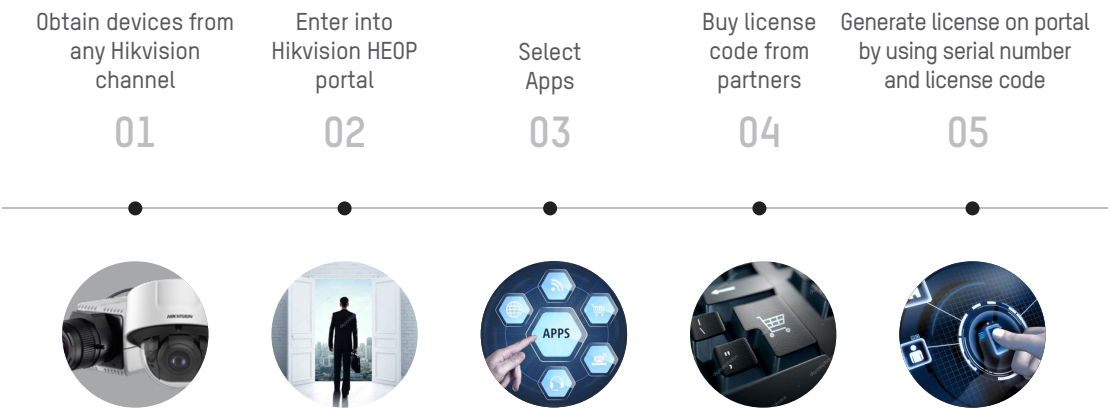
Obtain devices from any Hikvision channel

01

Enter into Hikvision HEOP portal

02

Select Apps

03

Buy license code from partners

04

Generate license on portal by using serial number and license code

05

HIKVISION

APPS